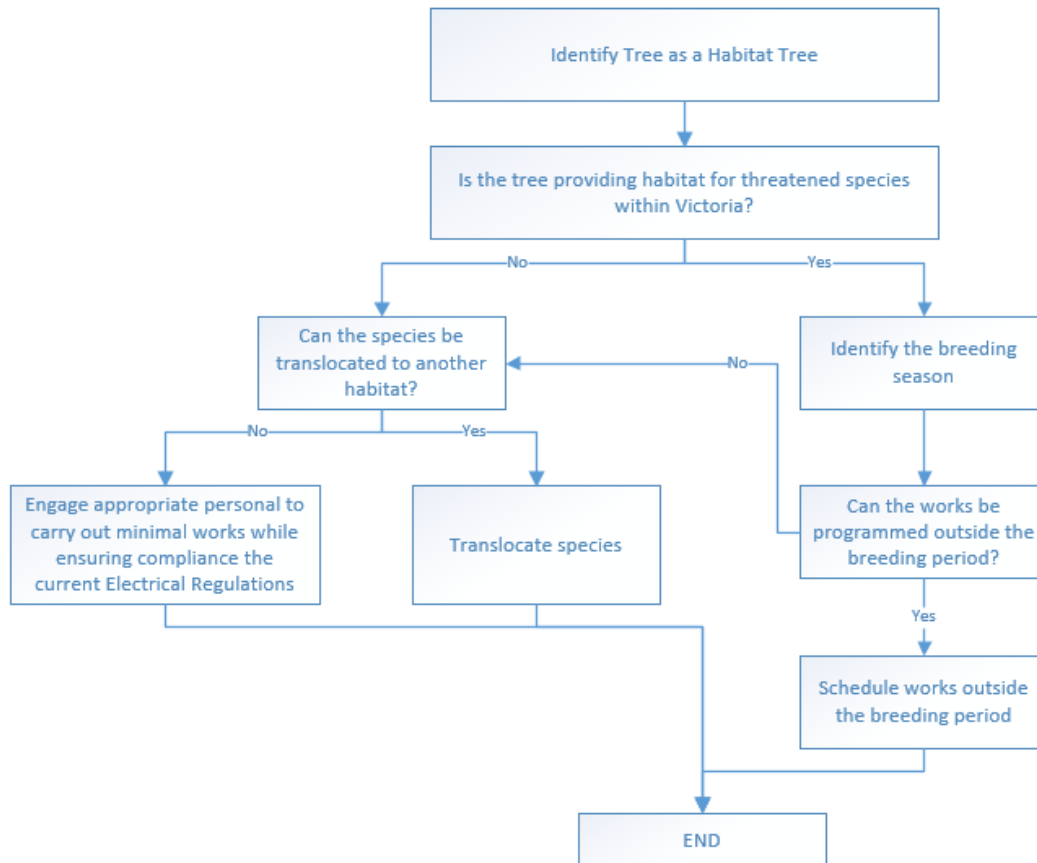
Identify Tree as a Habitat Tree

Is the tree providing habitat for threatened species within Victoria?

No

Yes

Can the species be translocated to another habitat?

No

Identify the breeding season

No

Yes

Engage appropriate personal to carry out minimal works while ensuring compliance the current Electrical Regulations

Translocate species

Can the works be programmed outside the breeding period?

Yes

Schedule works outside the breeding period

END